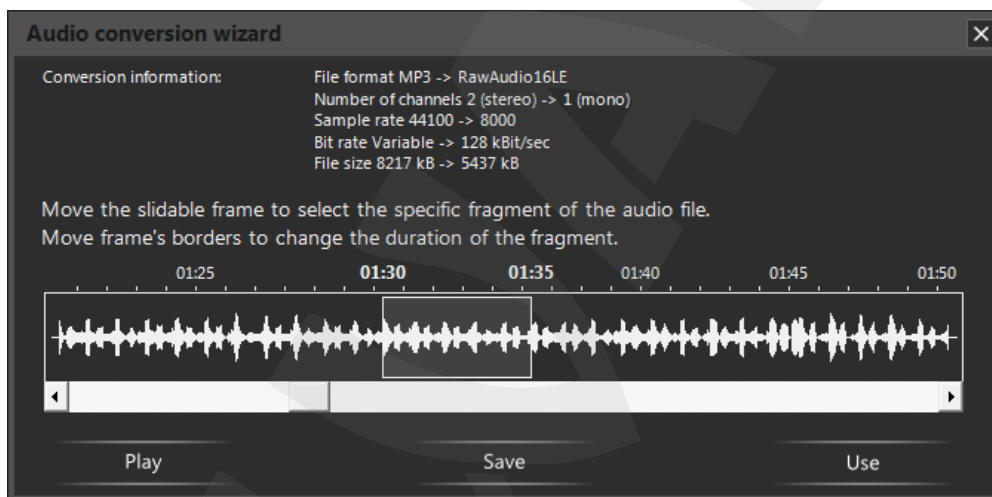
Audio conversion wizard

Conversion information:

File format MP3 -> RawAudio16LE
Number of channels 2 (stereo) -> 1 (mono)
Sample rate 44100 -> 8000
Bit rate Variable -> 128 kBit/sec
File size 8217 kB -> 5437 kB

Move the slidable frame to select the specific fragment of the audio file.
Move frame's borders to change the duration of the fragment.

01:25 01:30 01:35 01:40 01:45 01:50

Play Save Use